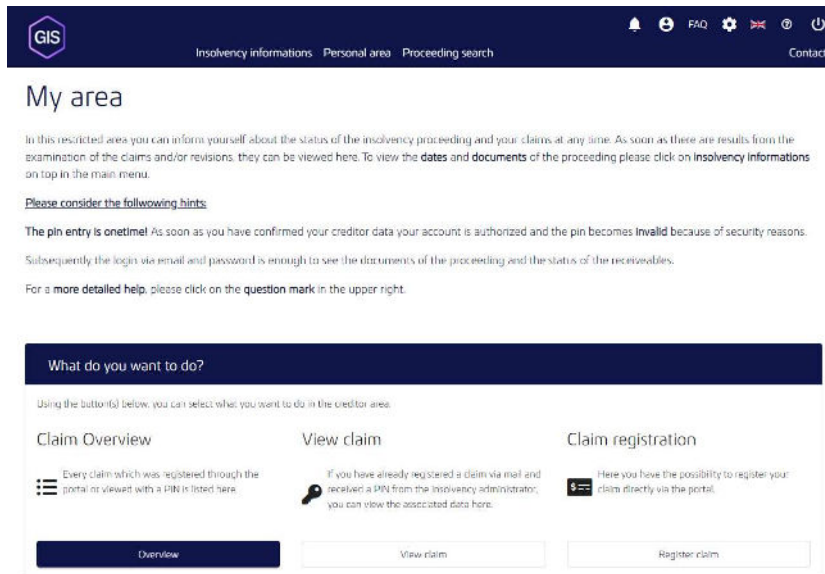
GIS

FAQ

Insolvency informations Personal area Proceeding search

Contact

My area

In this restricted area you can inform yourself about the status of the insolvency proceeding and your claims at any time. As soon as there are results from the examination of the claims and/or revisions, they can be viewed here. To view the dates and documents of the proceeding please click on Insolvency informations on top in the main menu.

Please consider the follwowing hints:

The pin entry is onetime! As soon as you have confirmed your creditor data your account is authorized and the pin becomes invalid because of security reasons.

Subsequently the login via email and password is enough to see the documents of the proceeding and the status of the receivables.

For a more detailed help, please click on the question mark in the upper right.

What do you want to do?

Using the button(s) below, you can select what you want to do in the creditor area.

Claim Overview

Every claim which was registered through the portal or viewed with a PIN is listed here.

Overview

View claim

If you have already registered a claim via mail and received a PIN from the insolvency administrator, you can view the associated data here.

View claim

Claim registration

Here you have the possibility to register your claim directly via the portal.

Register claim